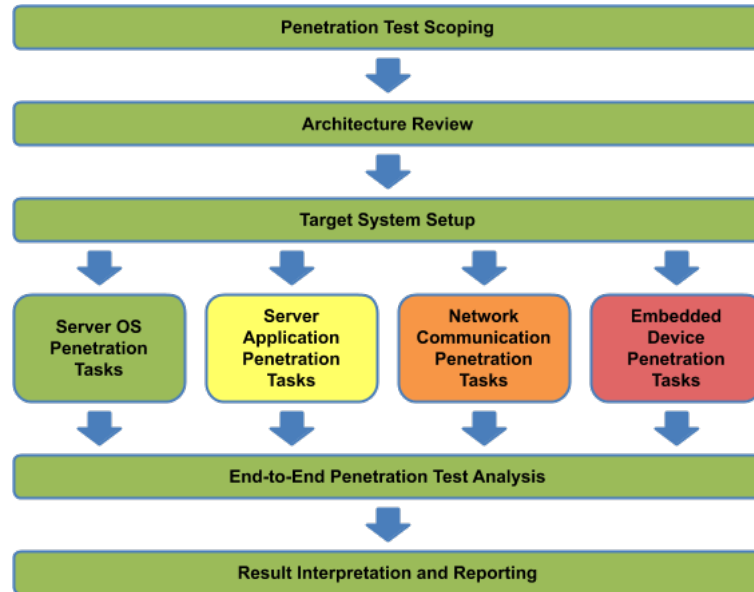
Penetration Test Scoping

Architecture Review

Target System Setup

Server OS Penetration Tasks

Server Application Penetration Tasks

Network Communication Penetration Tasks

Embedded Device Penetration Tasks

End-to-End Penetration Test Analysis

Result Interpretation and Reporting